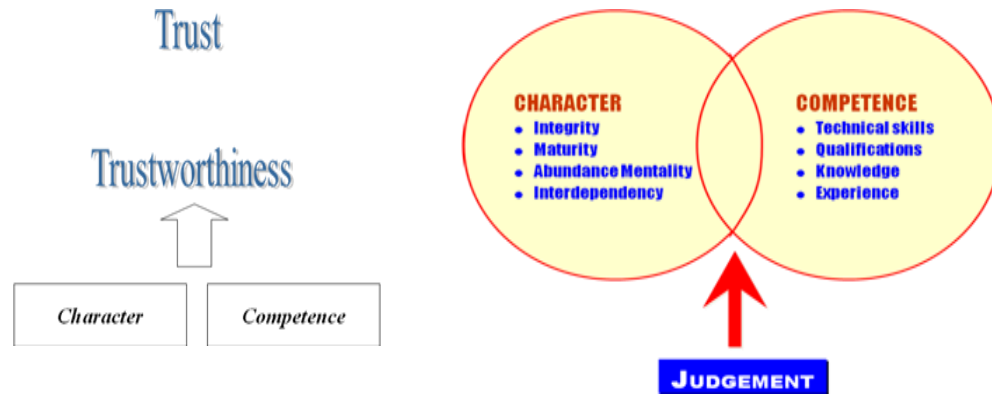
Trust

Trustworthiness

Character

Competence

CHARACTER
• Integrity
• Maturity
• Abundance Mentality
• Interdependency

COMPETENCE
• Technical skills
• Qualifications
• Knowledge
• Experience

JUDGEMENT